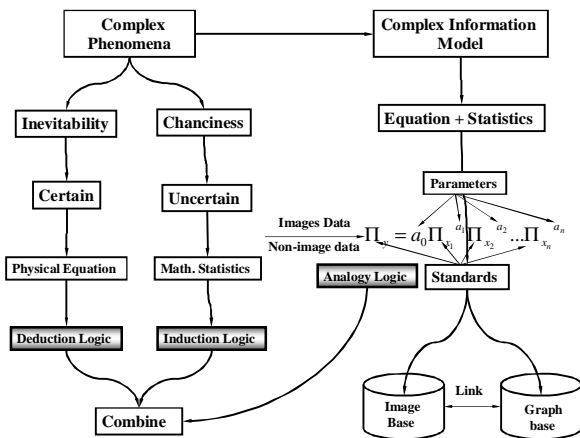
Complex Phenomena

Complex Information Model

Inevitability

Chanciness

Equation + Statistics

Certain

Uncertain

Parameters

Images Data

Non-image data

$\Pi_y = a_0 \Pi_{x_1}^{a_1} \Pi_{x_2}^{a_2} \dots \Pi_{x_n}^{a_n}$

Physical Equation

Math. Statistics

Analogy Logic

Standards

Deduction Logic

Induction Logic

Link

Combine

Image Base

Graph base